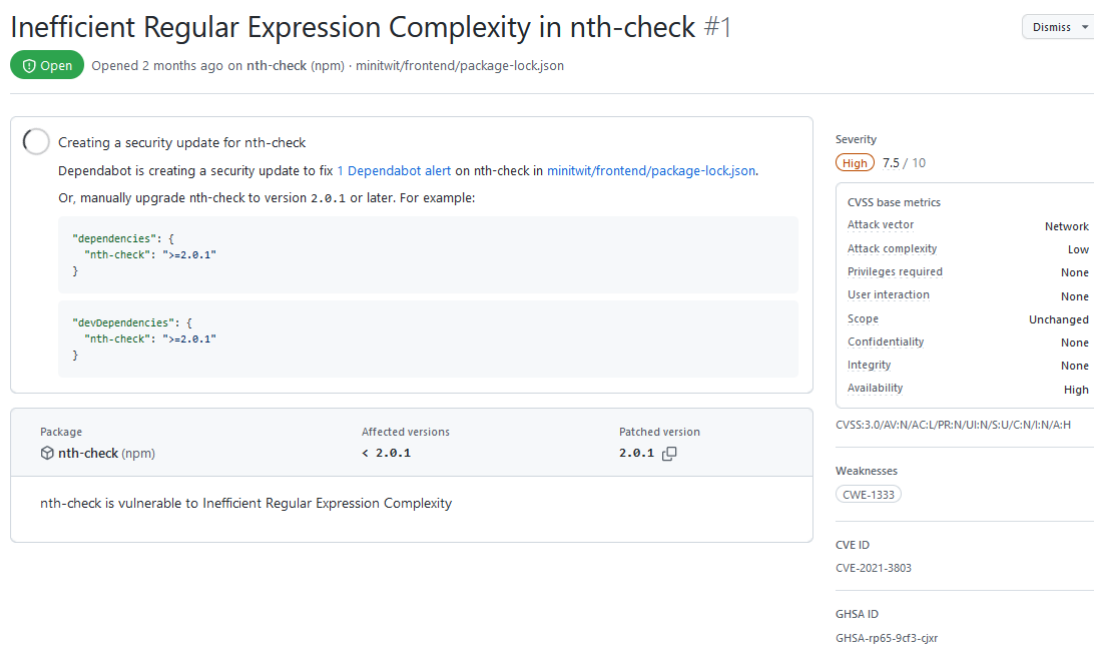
Inefficient Regular Expression Complexity in nth-check #1

Dismiss

Open Opened 2 months ago on nth-check (npm) · minitwit/frontend/package-lock.json

Creating a security update for nth-check

Dependabot is creating a security update to fix 1 Dependabot alert on nth-check in minitwit/frontend/package-lock.json.

Or, manually upgrade nth-check to version 2.0.1 or later. For example:

"dependencies": {
  "nth-check": ">=2.0.1"
}

"devDependencies": {
  "nth-check": ">=2.0.1"
}

| Package | Affected versions | Patched version |
|---|---|---|
| nth-check (npm) | < 2.0.1 | 2.0.1 |

nth-check is vulnerable to Inefficient Regular Expression Complexity

Severity

High 7.5 / 10

CVSS base metrics

| | |
|---|---|
| Attack vector | Network |
| Attack complexity | Low |
| Privileges required | None |
| User interaction | None |
| Scope | Unchanged |
| Confidentiality | None |
| Integrity | None |
| Availability | High |

CVSS:3.0/AV:N/AC:L/PR:N/UI:N/S:U/C:N/I:N/A:H

Weaknesses

CWE-1333

CVE ID

CVE-2021-3803

GHSA ID

GHSA-rp65-9cf3-cjxr